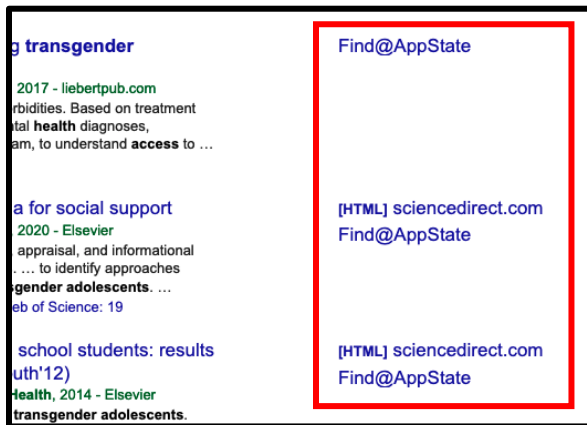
g transgender

2017 - liebertpub.com
rbidities. Based on treatment
ntal health diagnoses,
am, to understand access to …

a for social support
2020 - Elsevier
appraisal, and informational
. … to identify approaches
sgender adolescents. …
eb of Science: 19

school students: results
uth'12)
Health, 2014 - Elsevier
transgender adolescents.

Find@AppState

[HTML] sciencedirect.com
Find@AppState

[HTML] sciencedirect.com
Find@AppState